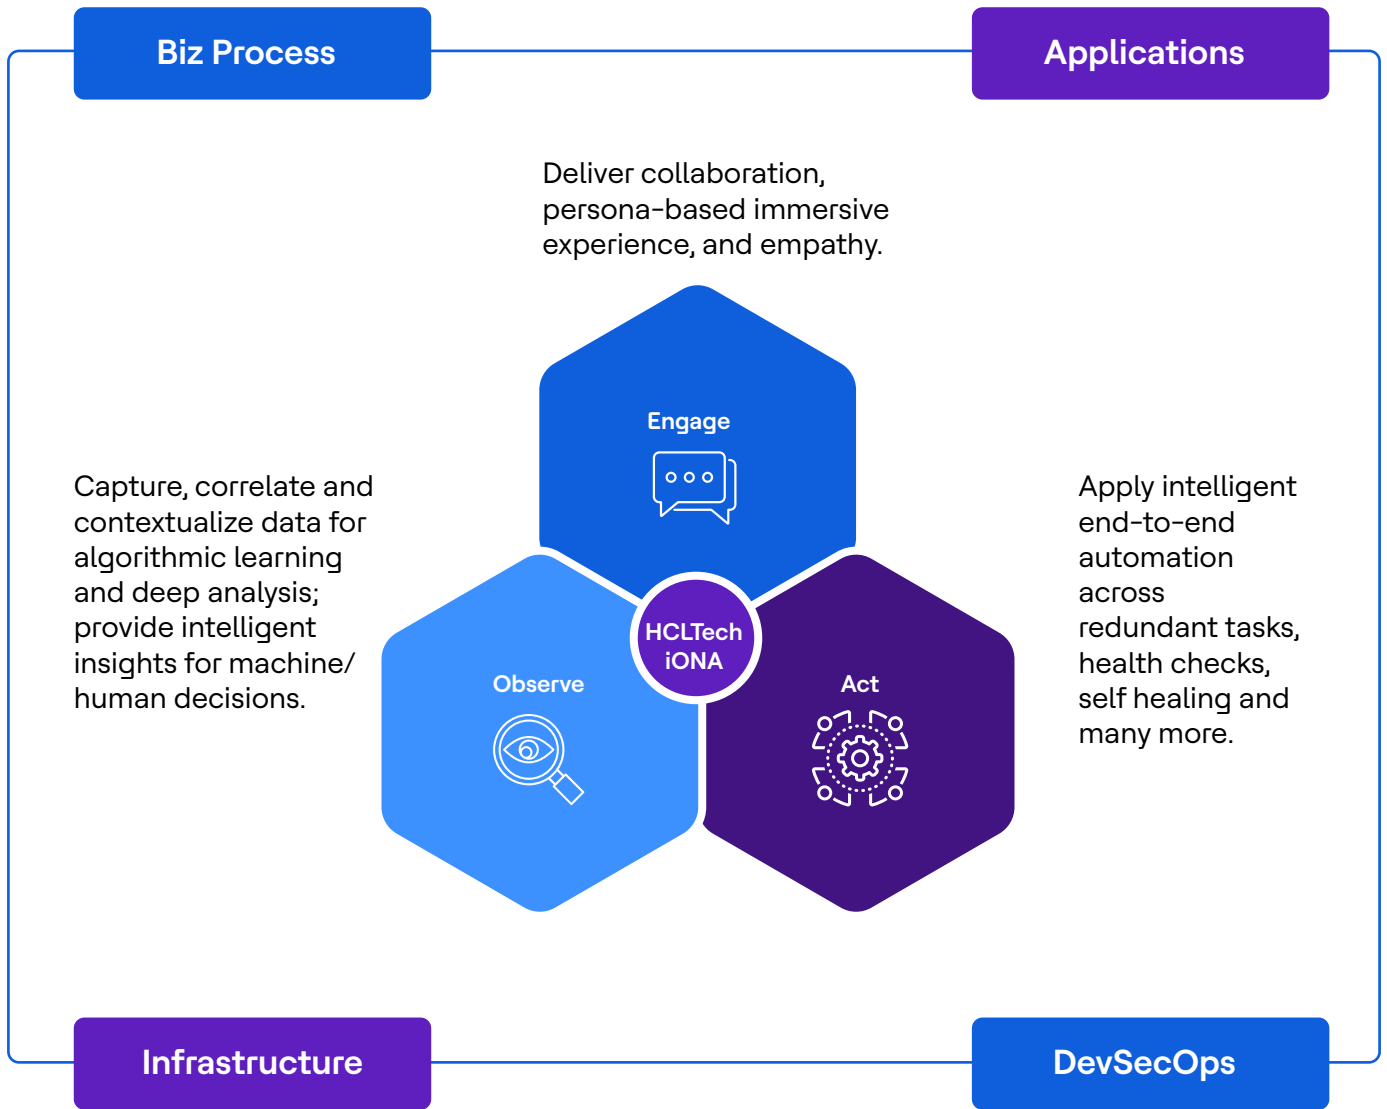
Biz Process

Applications

Deliver collaboration, persona-based immersive experience, and empathy.

Capture, correlate and contextualize data for algorithmic learning and deep analysis; provide intelligent insights for machine/ human decisions.

Engage

HCLTech iONA

Observe

Act

Apply intelligent end-to-end automation across redundant tasks, health checks, self healing and many more.

Infrastructure

DevSecOps